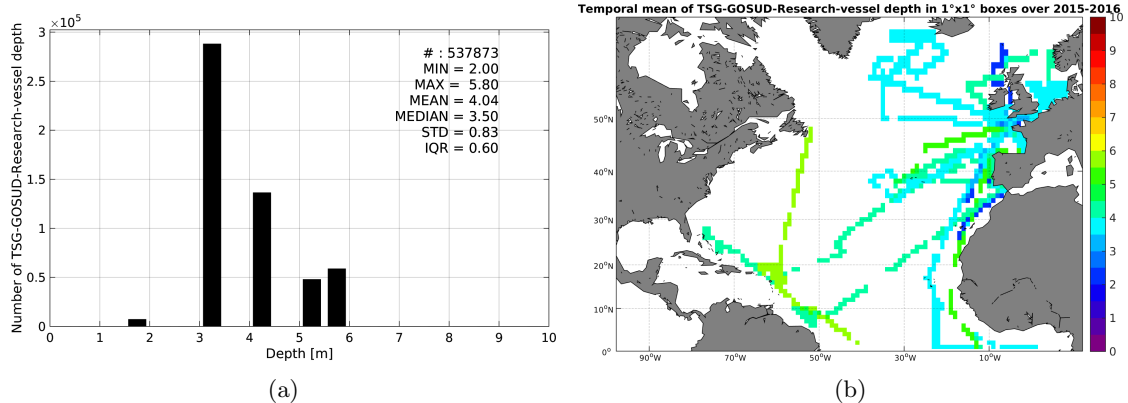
$\times10^5$
3
2.5
2
1.5
1
0.5
0
Number of TSG-GOSUD-Research-vessel depth
# : 537873
MIN = 2.00
MAX = 5.80
MEAN = 4.04
MEDIAN = 3.50
STD = 0.83
IQR = 0.60
0 1 2 3 4 5 6 7 8 9 10
Depth [m]
(a)

Temporal mean of TSG-GOSUD-Research-vessel depth in 1°x1° boxes over 2015-2016
50°N
40°N
30°N
20°N
10°N
0°
90°W 70°W 50°W 30°W 10°W
10
9
8
7
6
5
4
3
2
1
0
(b)